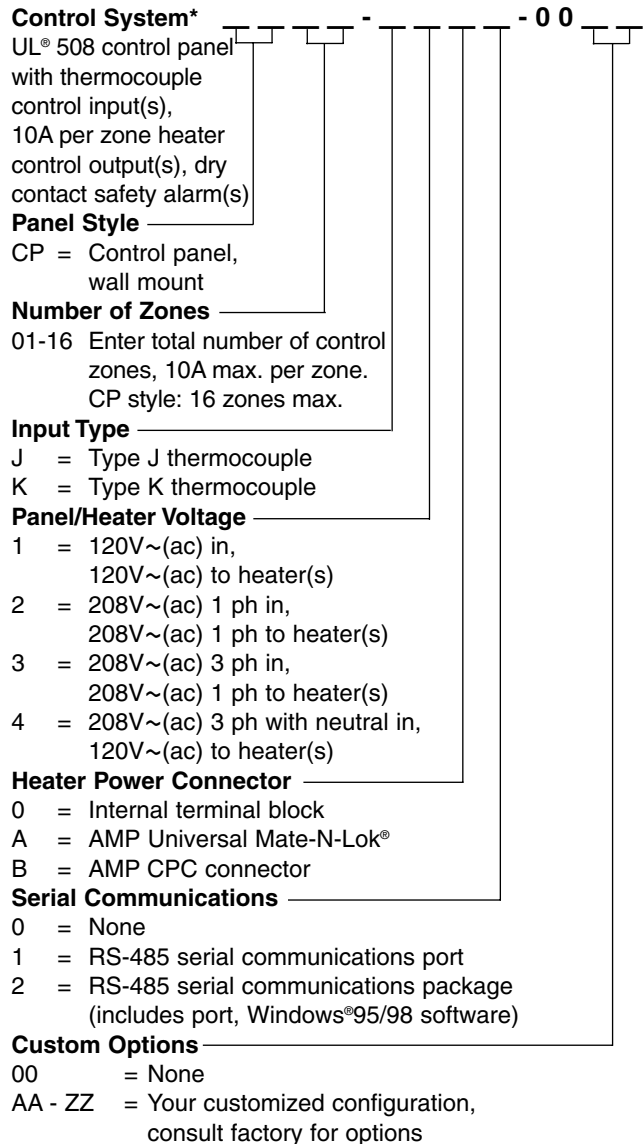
**Control System*** _ _ _ _ - _ _ _ _ - 0 0 _ _

UL® 508 control panel with thermocouple control input(s), 10A per zone heater control output(s), dry contact safety alarm(s)

**Panel Style**
CP = Control panel, wall mount

**Number of Zones**
01-16 Enter total number of control zones, 10A max. per zone. CP style: 16 zones max.

**Input Type**
J = Type J thermocouple
K = Type K thermocouple

**Panel/Heater Voltage**
1 = 120V~(ac) in, 120V~(ac) to heater(s)
2 = 208V~(ac) 1 ph in, 208V~(ac) 1 ph to heater(s)
3 = 208V~(ac) 3 ph in, 208V~(ac) 1 ph to heater(s)
4 = 208V~(ac) 3 ph with neutral in, 120V~(ac) to heater(s)

**Heater Power Connector**
0 = Internal terminal block
A = AMP Universal Mate-N-Lok®
B = AMP CPC connector

**Serial Communications**
0 = None
1 = RS-485 serial communications port
2 = RS-485 serial communications package (includes port, Windows®95/98 software)

**Custom Options**
00 = None
AA - ZZ = Your customized configuration, consult factory for options